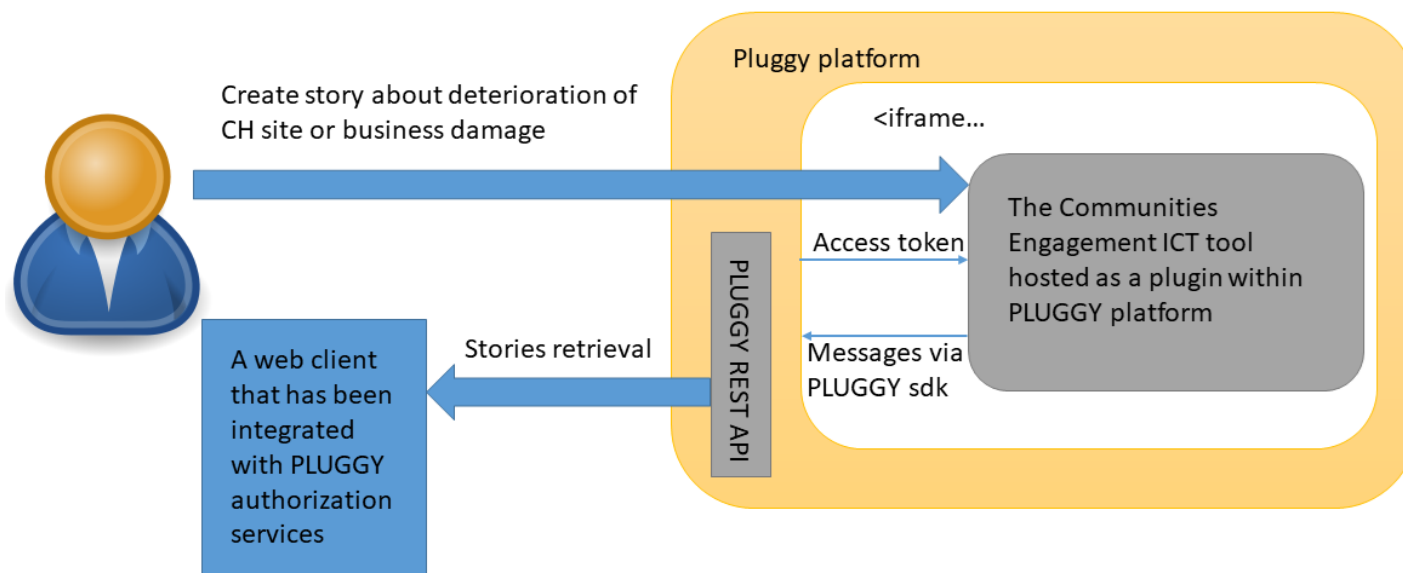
Pluggy platform

Create story about deterioration of CH site or business damage

<iframe…

The Communities Engagement ICT tool hosted as a plugin within PLUGGY platform

Access token

PLUGGY REST API

Messages via PLUGGY sdk

Stories retrieval

A web client that has been integrated with PLUGGY authorization services